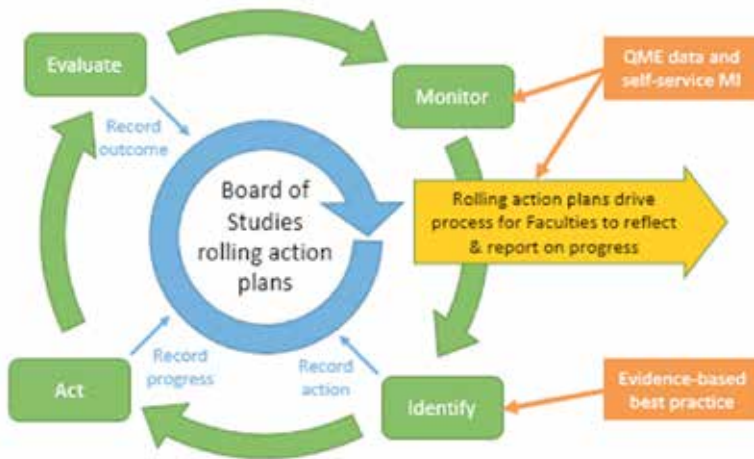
Evaluate

Monitor

QME data and self-service MI

Record outcome

Board of Studies rolling action plans

Rolling action plans drive process for Faculties to reflect & report on progress

Record progress

Record action

Act

Identify

Evidence-based best practice